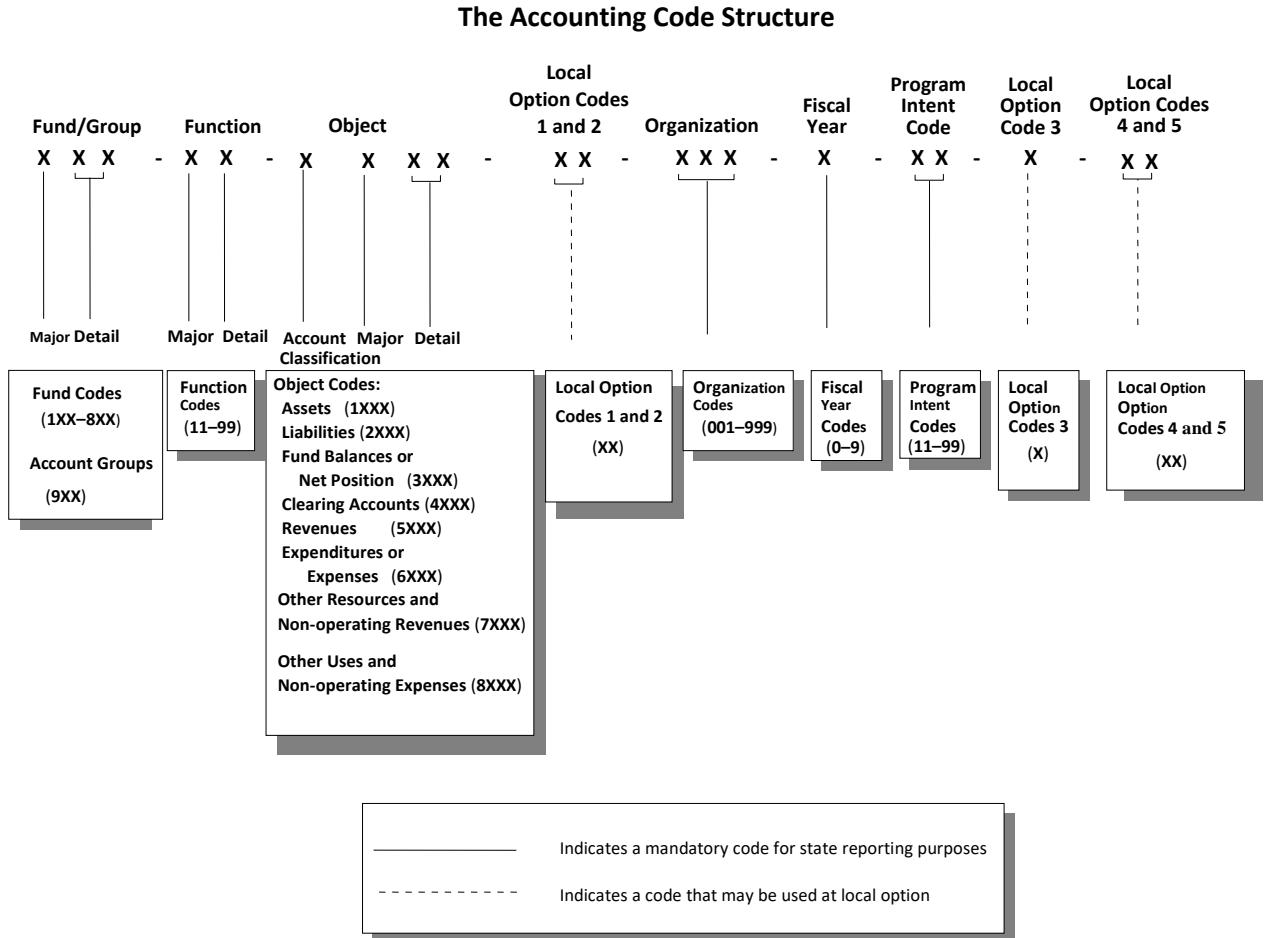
The Accounting Code Structure

Fund/Group
X X X

Function
- X X

Object
- X X X X

Local Option Codes 1 and 2
- X X

Organization
- X X X

Fiscal Year
- X

Program Intent Code
- X X

Local Option Code 3
- X

Local Option Codes 4 and 5
- X X

Major Detail

Major Detail

Account Classification Major Detail

Fund Codes (1XX–8XX)

Account Groups (9XX)

Function Codes (11–99)

Object Codes:
Assets (1XXX)
Liabilities (2XXX)
Fund Balances or Net Position (3XXX)
Clearing Accounts (4XXX)
Revenues (5XXX)
Expenditures or Expenses (6XXX)
Other Resources and Non-operating Revenues (7XXX)

Other Uses and Non-operating Expenses (8XXX)

Local Option Codes 1 and 2 (XX)

Organization Codes (001–999)

Fiscal Year Codes (0–9)

Program Intent Codes (11–99)

Local Option Codes 3 (X)

Local Option Option Codes 4 and 5 (XX)

Indicates a mandatory code for state reporting purposes

Indicates a code that may be used at local option